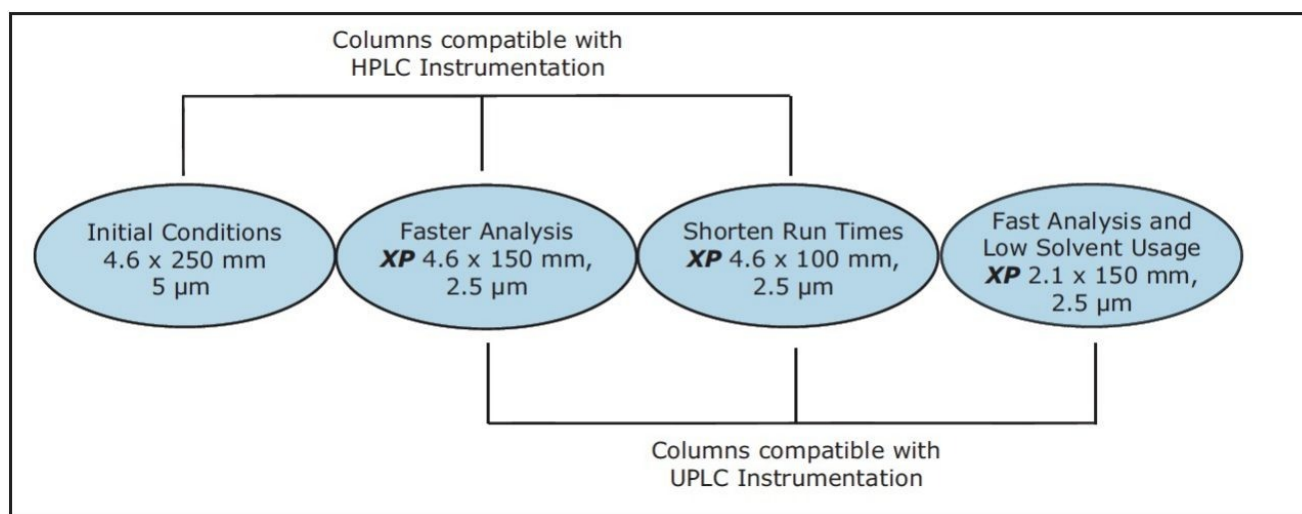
Columns compatible with HPLC Instrumentation

Initial Conditions
4.6 x 250 mm
5 µm

Faster Analysis
**XP** 4.6 x 150 mm,
2.5 µm

Shorten Run Times
**XP** 4.6 x 100 mm,
2.5 µm

Fast Analysis and Low Solvent Usage
**XP** 2.1 x 150 mm,
2.5 µm

Columns compatible with UPLC Instrumentation